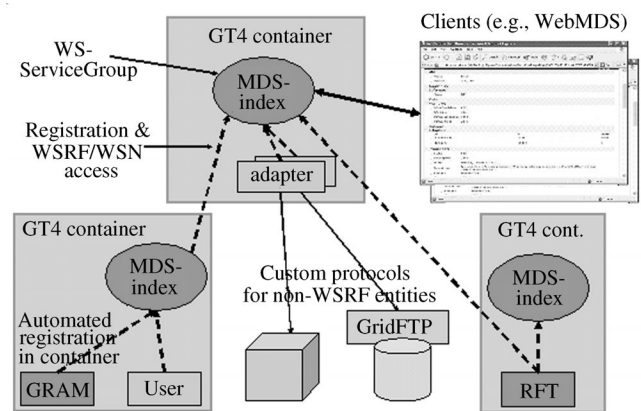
GT4 container

Clients (e.g., WebMDS)

WS-ServiceGroup

MDS-index

Registration & WSRF/WSN access

adapter

GT4 container

MDS-index

Automated registration in container

GRAM

User

Custom protocols for non-WSRF entities

GridFTP

GT4 cont.

MDS-index

RFT